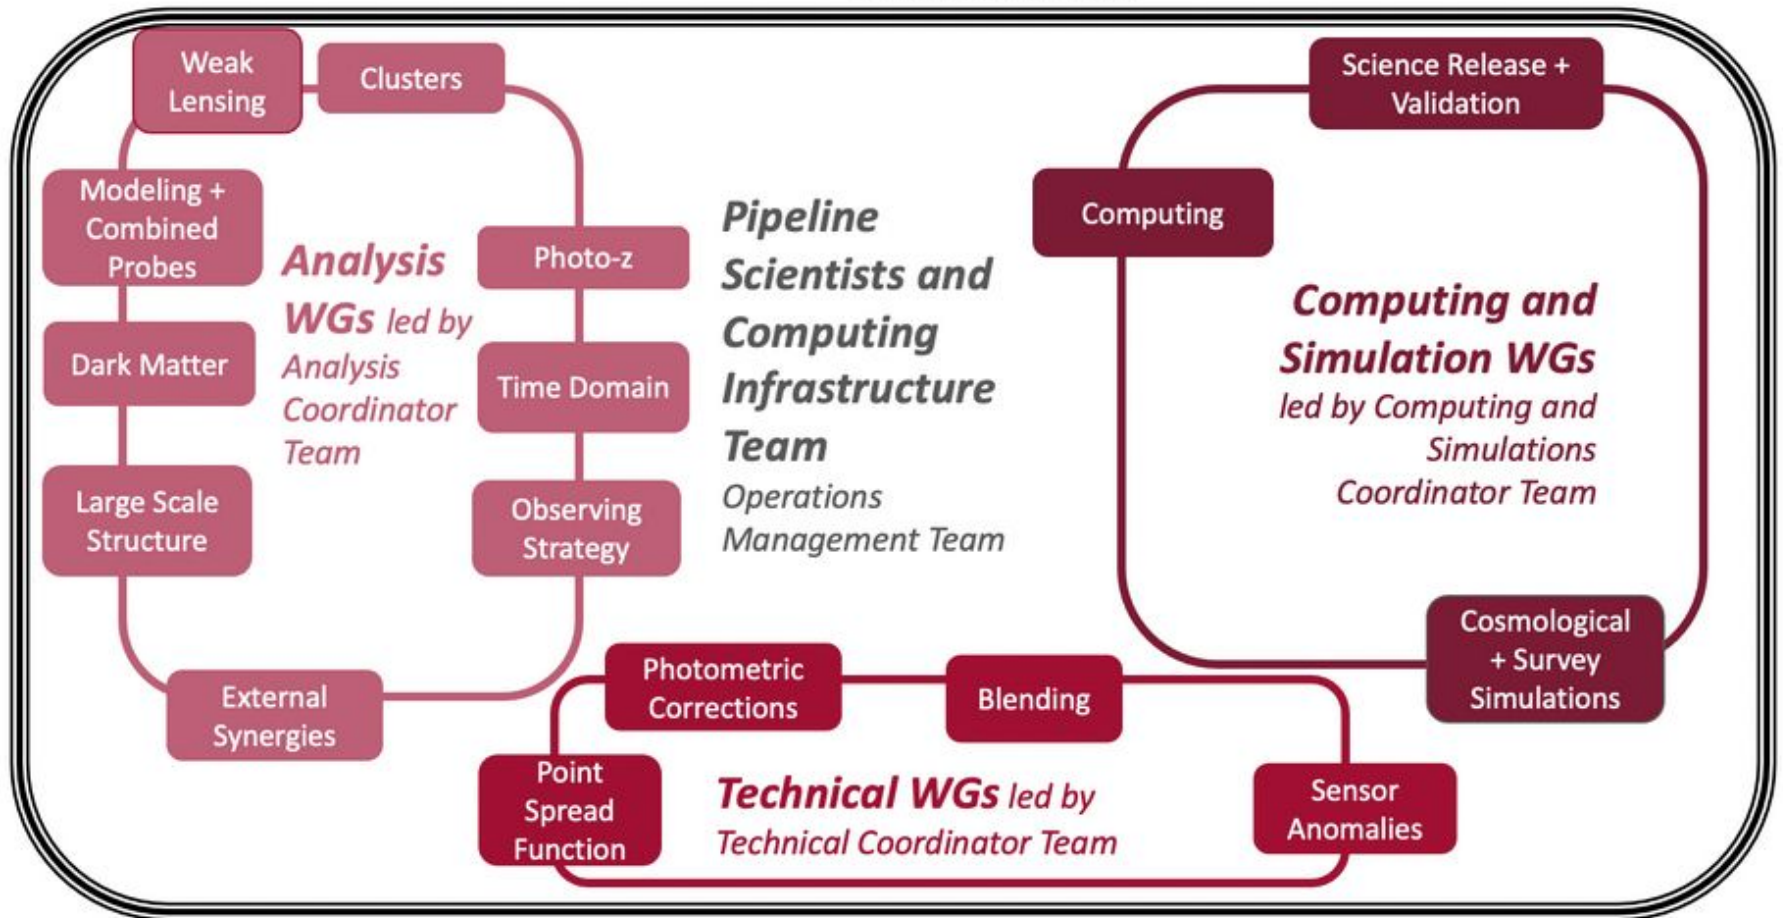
Weak Lensing

Clusters

Modeling + Combined Probes

Analysis WGs led by Analysis Coordinator Team

Photo-z

Dark Matter

Time Domain

Large Scale Structure

Observing Strategy

External Synergies

Pipeline Scientists and Computing Infrastructure Team

Operations Management Team

Science Release + Validation

Computing

Computing and Simulation WGs led by Computing and Simulations Coordinator Team

Cosmological + Survey Simulations

Photometric Corrections

Blending

Point Spread Function

Technical WGs led by Technical Coordinator Team

Sensor Anomalies